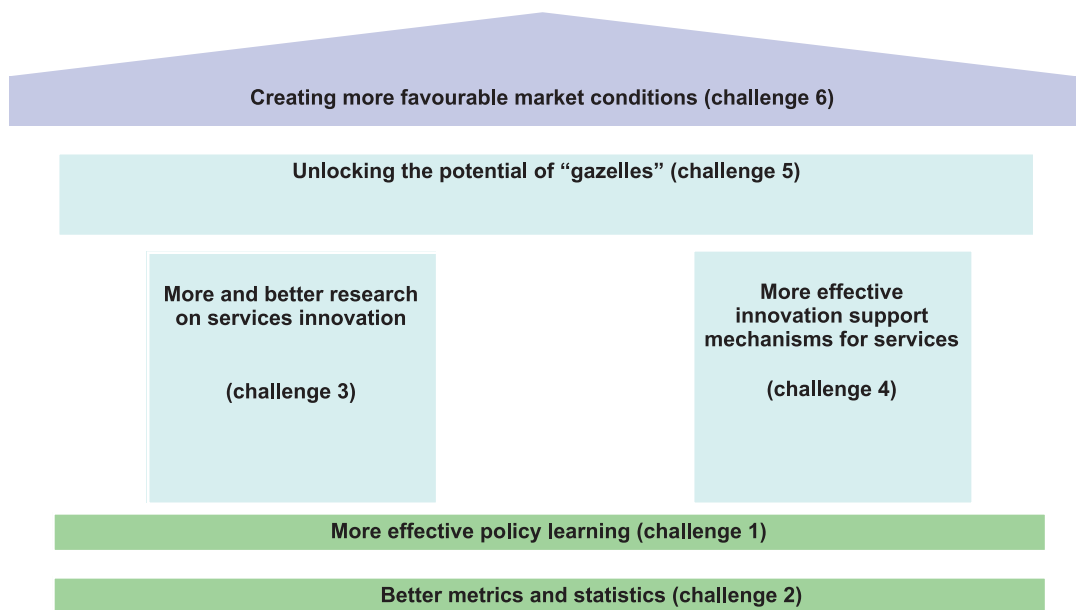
Creating more favourable market conditions (challenge 6)

Unlocking the potential of “gazelles” (challenge 5)

More and better research on services innovation

(challenge 3)

More effective innovation support mechanisms for services

(challenge 4)

More effective policy learning (challenge 1)

Better metrics and statistics (challenge 2)